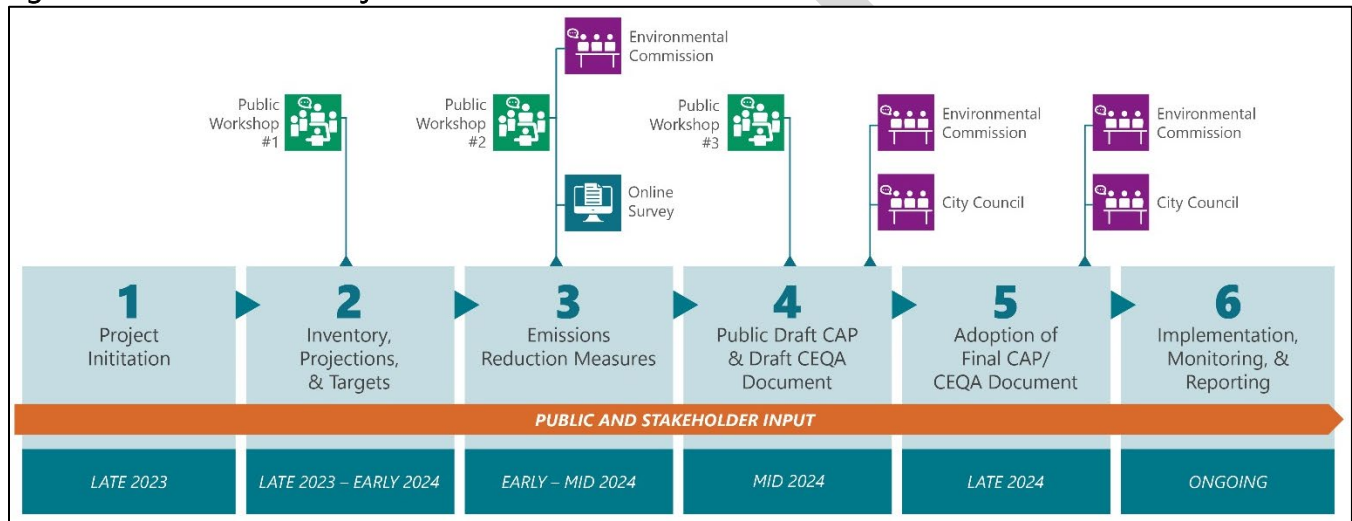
Public Workshop #1

Public Workshop #2

Environmental Commission

Online Survey

Public Workshop #3

Environmental Commission

City Council

Environmental Commission

City Council

1
Project Inititation

2
Inventory, Projections, & Targets

3
Emissions Reduction Measures

4
Public Draft CAP & Draft CEQA Document

5
Adoption of Final CAP/ CEQA Document

6
Implementation, Monitoring, & Reporting

PUBLIC AND STAKEHOLDER INPUT

| LATE 2023 | LATE 2023 – EARLY 2024 | EARLY – MID 2024 | MID 2024 | LATE 2024 | ONGOING |
|---|---|---|---|---|---|